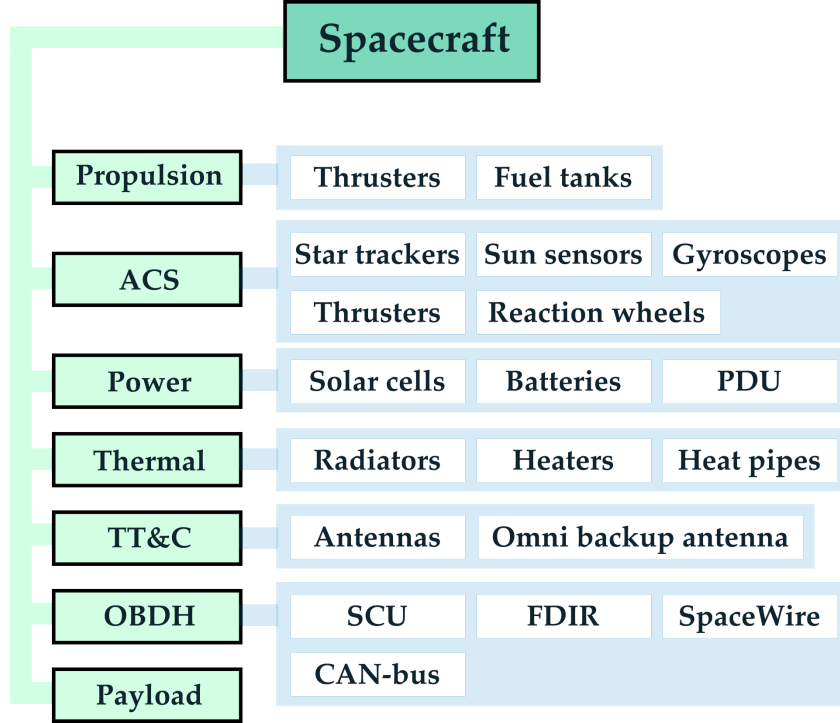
Spacecraft

Propulsion
Thrusters
Fuel tanks

ACS
Star trackers
Sun sensors
Gyroscopes
Thrusters
Reaction wheels

Power
Solar cells
Batteries
PDU

Thermal
Radiators
Heaters
Heat pipes

TT&C
Antennas
Omni backup antenna

OBDH
SCU
FDIR
SpaceWire
CAN-bus

Payload